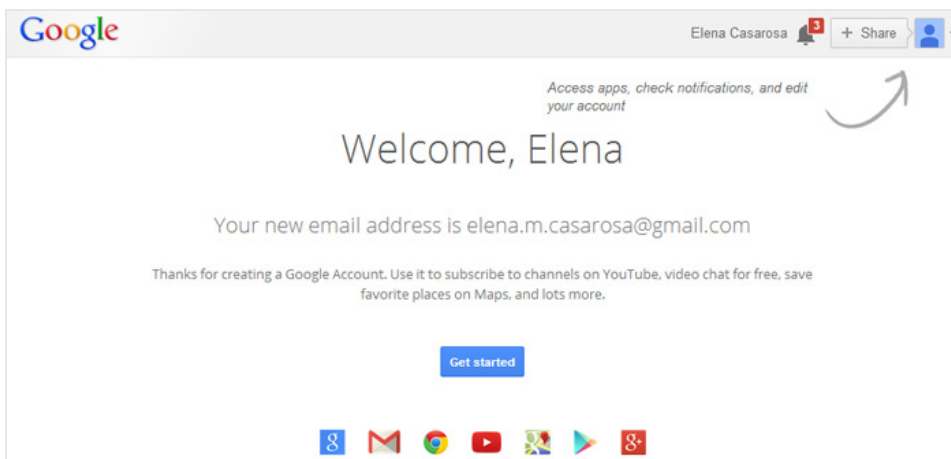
Google

Elena Casarosa 3 + Share

Access apps, check notifications, and edit your account

Welcome, Elena

Your new email address is elena.m.casarosa@gmail.com

Thanks for creating a Google Account. Use it to subscribe to channels on YouTube, video chat for free, save favorite places on Maps, and lots more.

Get started

g+